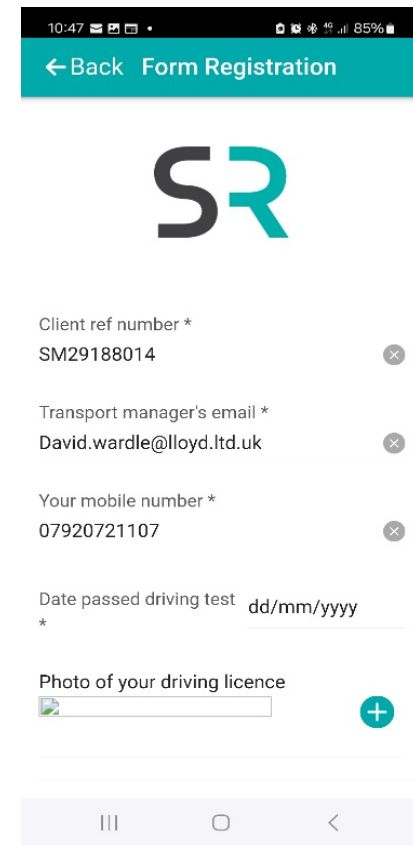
10:47 •
85%

← Back Form Registration

SR

Client ref number *
SM29188014

Transport manager's email *
David.wardle@lloyd.ltd.uk

Your mobile number *
07920721107

Date passed driving test *
dd/mm/yyyy

Photo of your driving licence